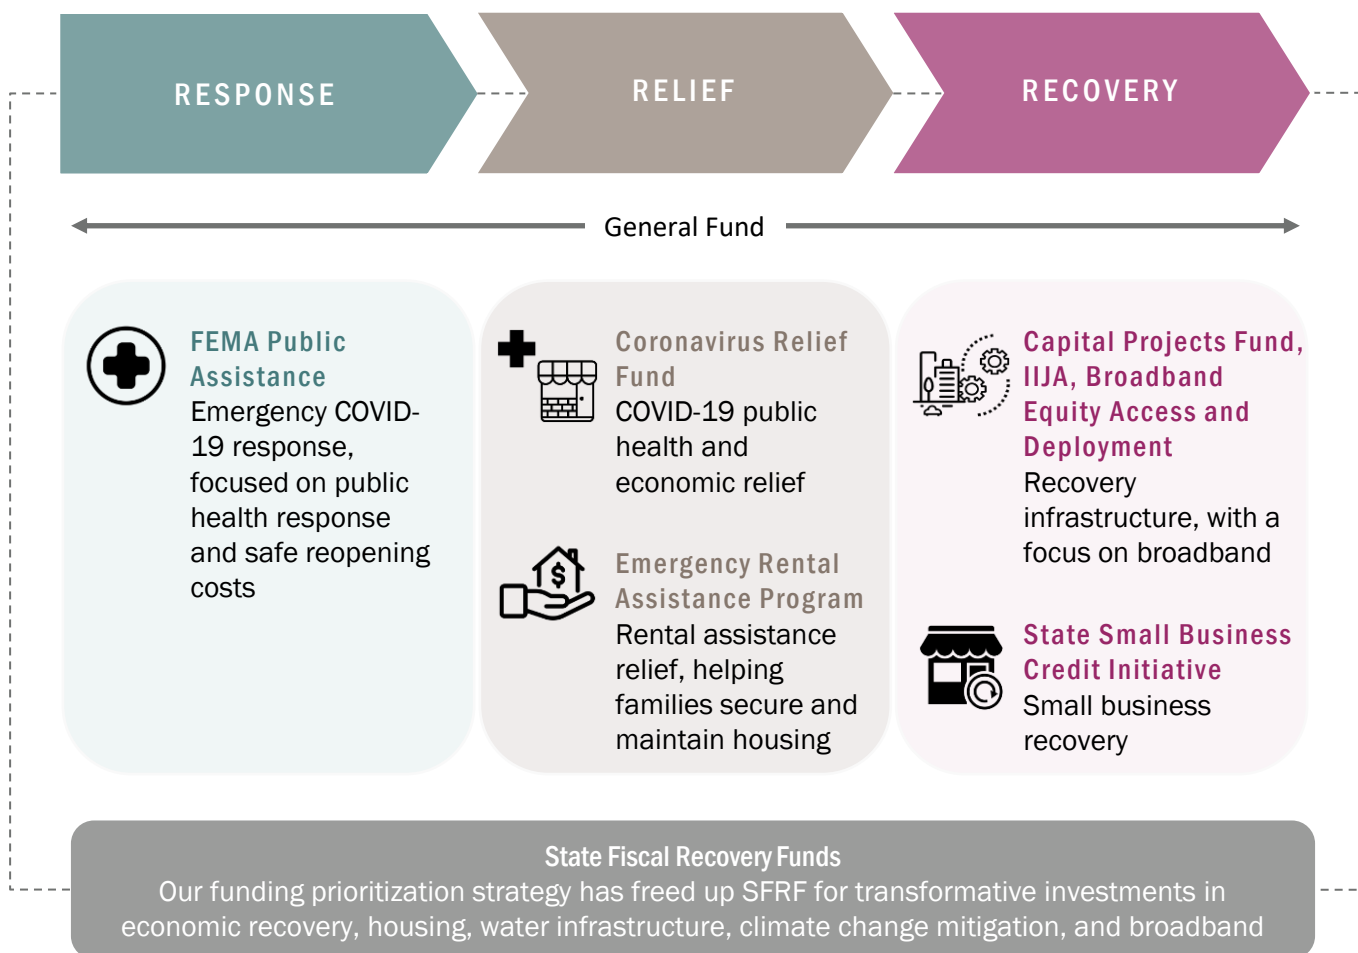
RESPONSE

RELIEF

RECOVERY

General Fund

FEMA Public Assistance
Emergency COVID-19 response, focused on public health response and safe reopening costs

Coronavirus Relief Fund
COVID-19 public health and economic relief

Emergency Rental Assistance Program
Rental assistance relief, helping families secure and maintain housing

Capital Projects Fund, IIJA, Broadband Equity Access and Deployment
Recovery infrastructure, with a focus on broadband

State Small Business Credit Initiative
Small business recovery

State Fiscal Recovery Funds
Our funding prioritization strategy has freed up SFRF for transformative investments in economic recovery, housing, water infrastructure, climate change mitigation, and broadband